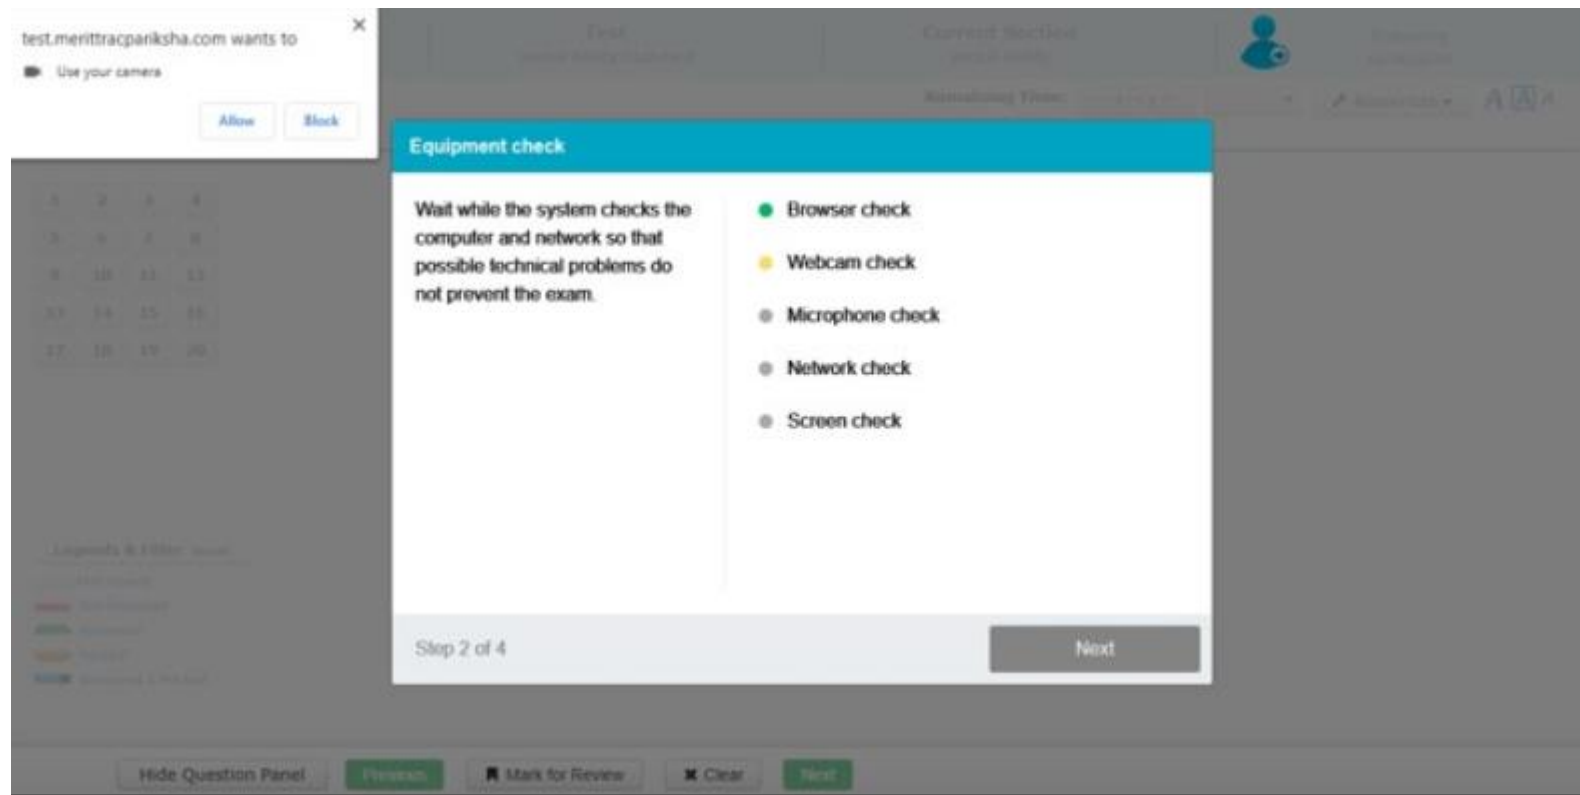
test.merittracpariksha.com wants to

Use your camera

Allow Block

×

Test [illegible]

Current Section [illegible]

Remaining Time: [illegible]

A A A

1 2 3 4
5 6 7 8
9 10 11 12
13 14 15 16
17 18 19 20

Legends & Filter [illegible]

Equipment check

Wait while the system checks the computer and network so that possible technical problems do not prevent the exam.

Browser check

Webcam check

Microphone check

Network check

Screen check

Step 2 of 4

Next

Hide Question Panel

Previous

Mark for Review

Clear

Next